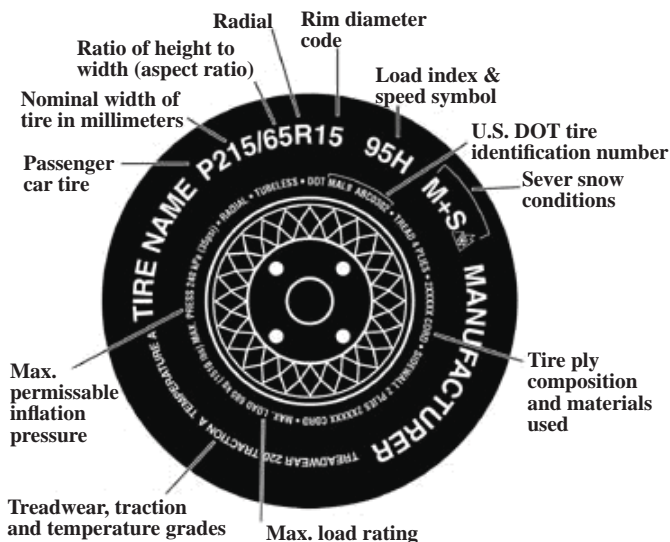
Radial

Rim diameter code

Ratio of height to width (aspect ratio)

Load index & speed symbol

Nominal width of tire in millimeters

U.S. DOT tire identification number

Passenger car tire

Sever snow conditions

TIRE NAME P215/65R15 95H

M+S

MANUFACTURER

RADIAL • TUBELESS • DOT MAL9 ABCD03 • TREAD 6 PLIES • 2XXXXX CORD • SIDEWALL 2 PLIES 2XXXXX CORD

MAX. PRESS 240 kPa (35psi)

MAX. LOAD 690 kg (1520 lbs)

TREADWEAR 220 TRACTION A TEMPERATURE A

Max. permissable inflation pressure

Tire ply composition and materials used

Treadwear, traction and temperature grades

Max. load rating